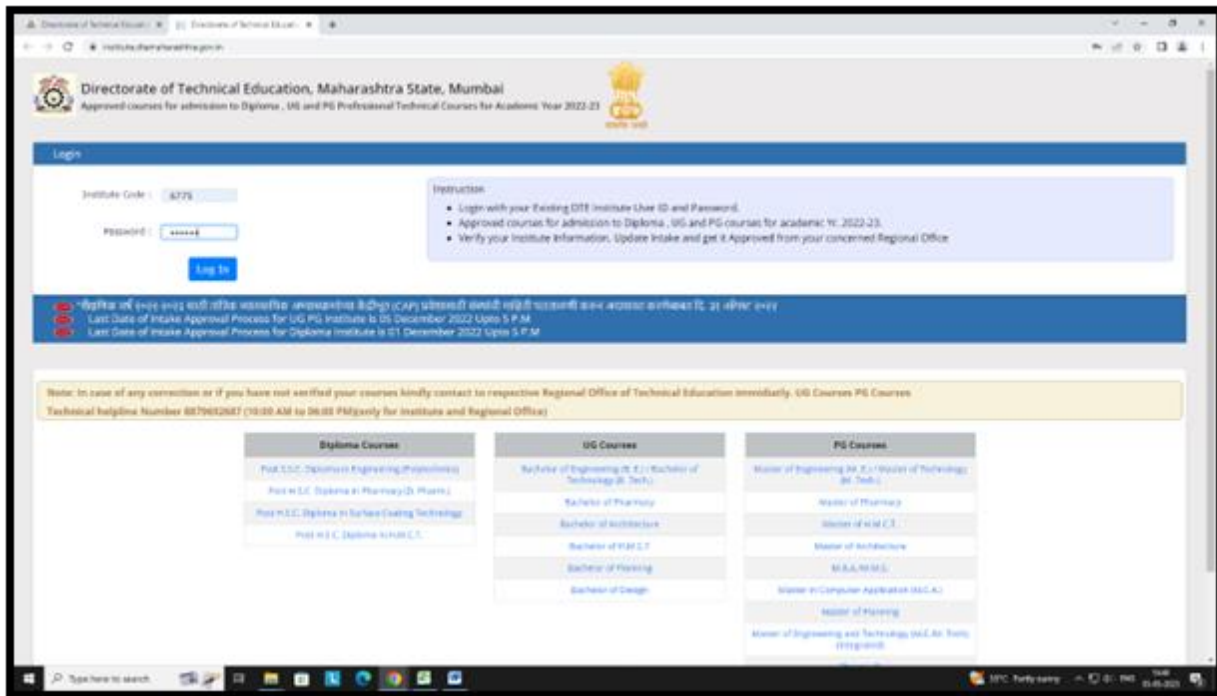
Directorate of Technical Education, Maharashtra State, Mumbai
Approved courses for admission to Diploma , UG and PG Professional Technical Courses for Academic Year 2022-23

Login

Institute Code : 6775

Password : ••••••

Log In

Instruction
• Login with your Existing DTE Institute User ID and Password.
• Approved courses for admission to Diploma , UG and PG courses for academic Yr. 2022-23.
• Verify your Institute Information, Update Intake and get it Approved from your concerned Regional Office

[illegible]
Last Date of Intake Approval Process for UG PG Institute is 05 December 2022 Upto 5 P.M
Last Date of Intake Approval Process for Diploma Institute is 01 December 2022 Upto 5 P.M

Note: In case of any correction or if you have not verified your courses kindly contact to respective Regional Office of Technical Education immediatly. UG Courses PG Courses
Technical helpline Number 8879692687 (10:00 AM to 06:00 PM)(only for Institute and Regional Office)

| Diploma Courses |
|---|
| Post S.S.C. Diploma in Engineering (Polytechnic) |
| Post H.S.C. Diploma in Pharmacy (D. Pharm.) |
| Post H.S.C. Diploma in Surface Coating Technology |
| Post H.S.C. Diploma in HMCT |

| UG Courses |
|---|
| Bachelor of Engineering (B. E.) / Bachelor of Technology (B. Tech.) |
| Bachelor of Pharmacy |
| Bachelor of Architecture |
| Bachelor of HMCT |
| Bachelor of Planning |
| Bachelor of Design |

| PG Courses |
|---|
| Master of Engineering (M. E.) / Master of Technology (M. Tech.) |
| Master of Pharmacy |
| Master of HMCT |
| Master of Architecture |
| M.B.A./M.M.S. |
| Master in Computer Application (M.C.A.) |
| Master of Planning |
| Master of Engineering and Technology (M.E./M. Tech) (Integrated) |

Type here to search